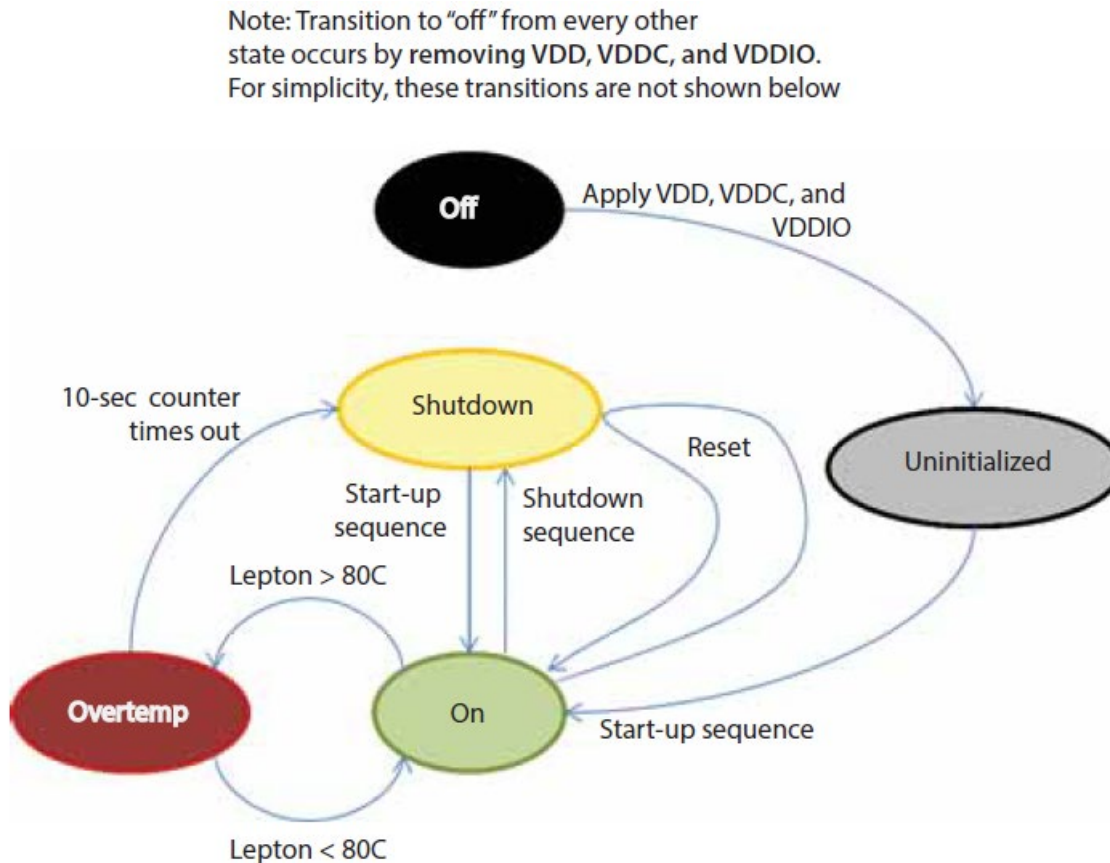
Note: Transition to "off" from every other state occurs by removing VDD, VDDC, and VDDIO. For simplicity, these transitions are not shown below

Off

Apply VDD, VDDC, and VDDIO

10-sec counter times out

Shutdown

Reset

Uninitialized

Start-up sequence

Shutdown sequence

Lepton > 80C

Overtemp

On

Start-up sequence

Lepton < 80C